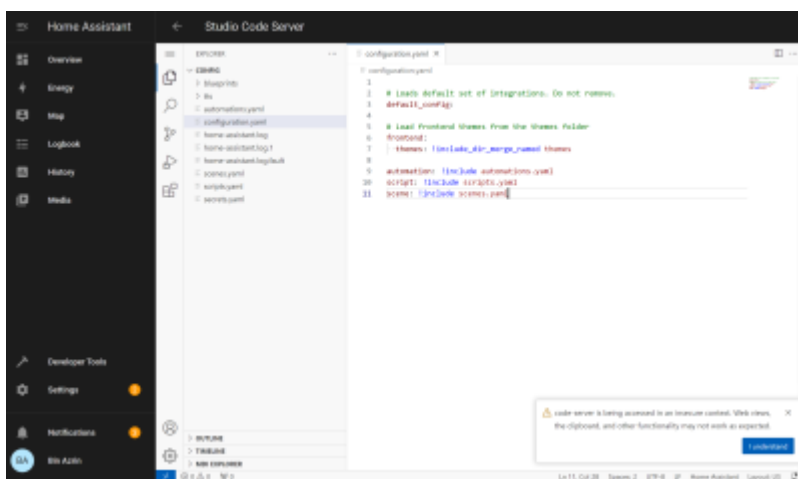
Home Assistant

Overview
Energy
Map
Logbook
History
Media

Developer Tools
Settings
Notifications
BA Bis Azim

Studio Code Server

EXPLORER
CONFIG
> blueprints
> tts
automations.yaml
configuration.yaml
home-assistant.log
home-assistant.log.1
home-assistant.log.fault
scenes.yaml
scripts.yaml
secrets.yaml

> OUTLINE
> TIMELINE
> NIX EXPLORER

configuration.yaml ×
configuration.yaml

1
2 # Loads default set of integrations. Do not remove.
3 default_config:
4
5 # Load frontend themes from the themes folder
6 frontend:
7 themes: !include_dir_merge_named themes
8
9 automation: !include automations.yaml
10 script: !include scripts.yaml
11 scene: !include scenes.yaml

code-server is being accessed in an insecure context. Web views, the clipboard, and other functionality may not work as expected.
I understand

Ln 11, Col 28 Spaces: 2 UTF-8 LF Home Assistant Layout: US